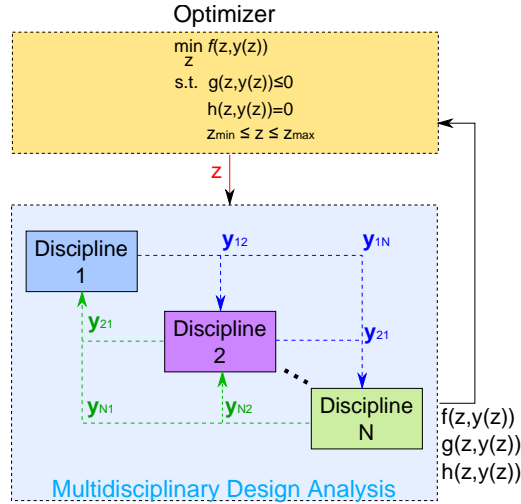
Optimizer

$\min_{z} f(z,y(z))$

s.t. $g(z,y(z))\leq 0$

$h(z,y(z))=0$

$z_{min} \leq z \leq z_{max}$

z

Discipline 1

$\mathbf{y}_{12}$

$\mathbf{y}_{1N}$

$\mathbf{y}_{21}$

Discipline 2

$\mathbf{y}_{21}$

$\mathbf{y}_{N1}$

$\mathbf{y}_{N2}$

Discipline N

f(z,y(z))
g(z,y(z))
h(z,y(z))

Multidisciplinary Design Analysis